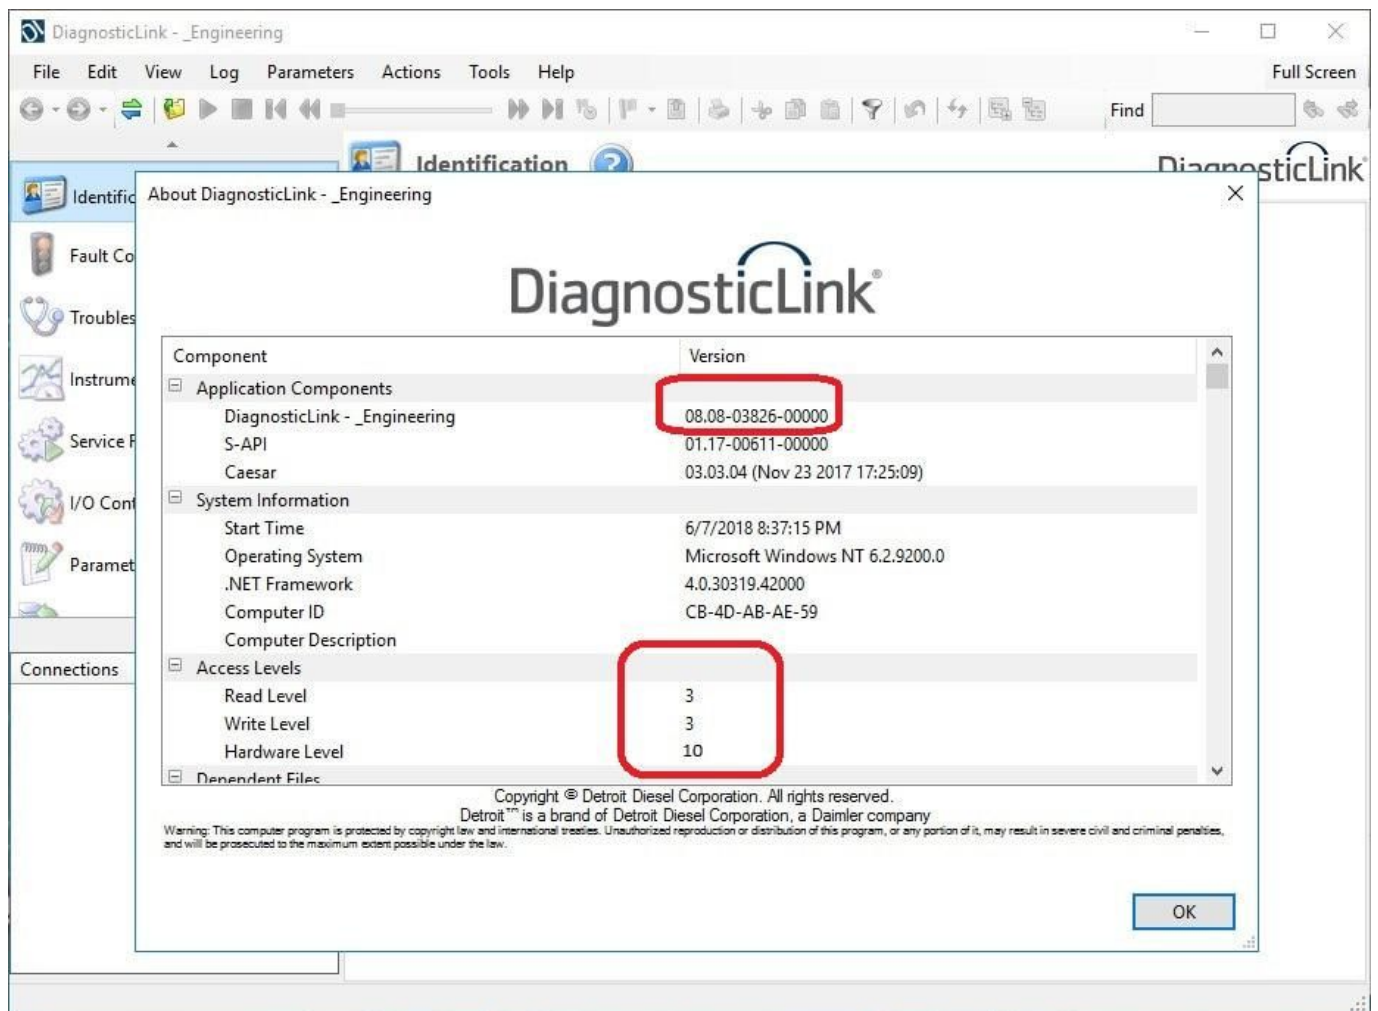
DiagnosticLink - _Engineering

File Edit View Log Parameters Actions Tools Help Full Screen

Find

Identification

DiagnosticLink

Identific
Fault Co
Troubles
Instrume
Service F
I/O Cont
Paramet

Connections

About DiagnosticLink - _Engineering

DiagnosticLink®

| Component | Version |
|---|---|
| Application Components | |
| DiagnosticLink - _Engineering | 08.08-03826-00000 |
| S-API | 01.17-00611-00000 |
| Caesar | 03.03.04 (Nov 23 2017 17:25:09) |
| System Information | |
| Start Time | 6/7/2018 8:37:15 PM |
| Operating System | Microsoft Windows NT 6.2.9200.0 |
| .NET Framework | 4.0.30319.42000 |
| Computer ID | CB-4D-AB-AE-59 |
| Computer Description | |
| Access Levels | |
| Read Level | 3 |
| Write Level | 3 |
| Hardware Level | 10 |
| Dependent Files | |

Copyright © Detroit Diesel Corporation. All rights reserved.
Detroit™ is a brand of Detroit Diesel Corporation, a Daimler company
Warning: This computer program is protected by copyright law and international treaties. Unauthorized reproduction or distribution of this program, or any portion of it, may result in severe civil and criminal penalties, and will be prosecuted to the maximum extent possible under the law.

OK